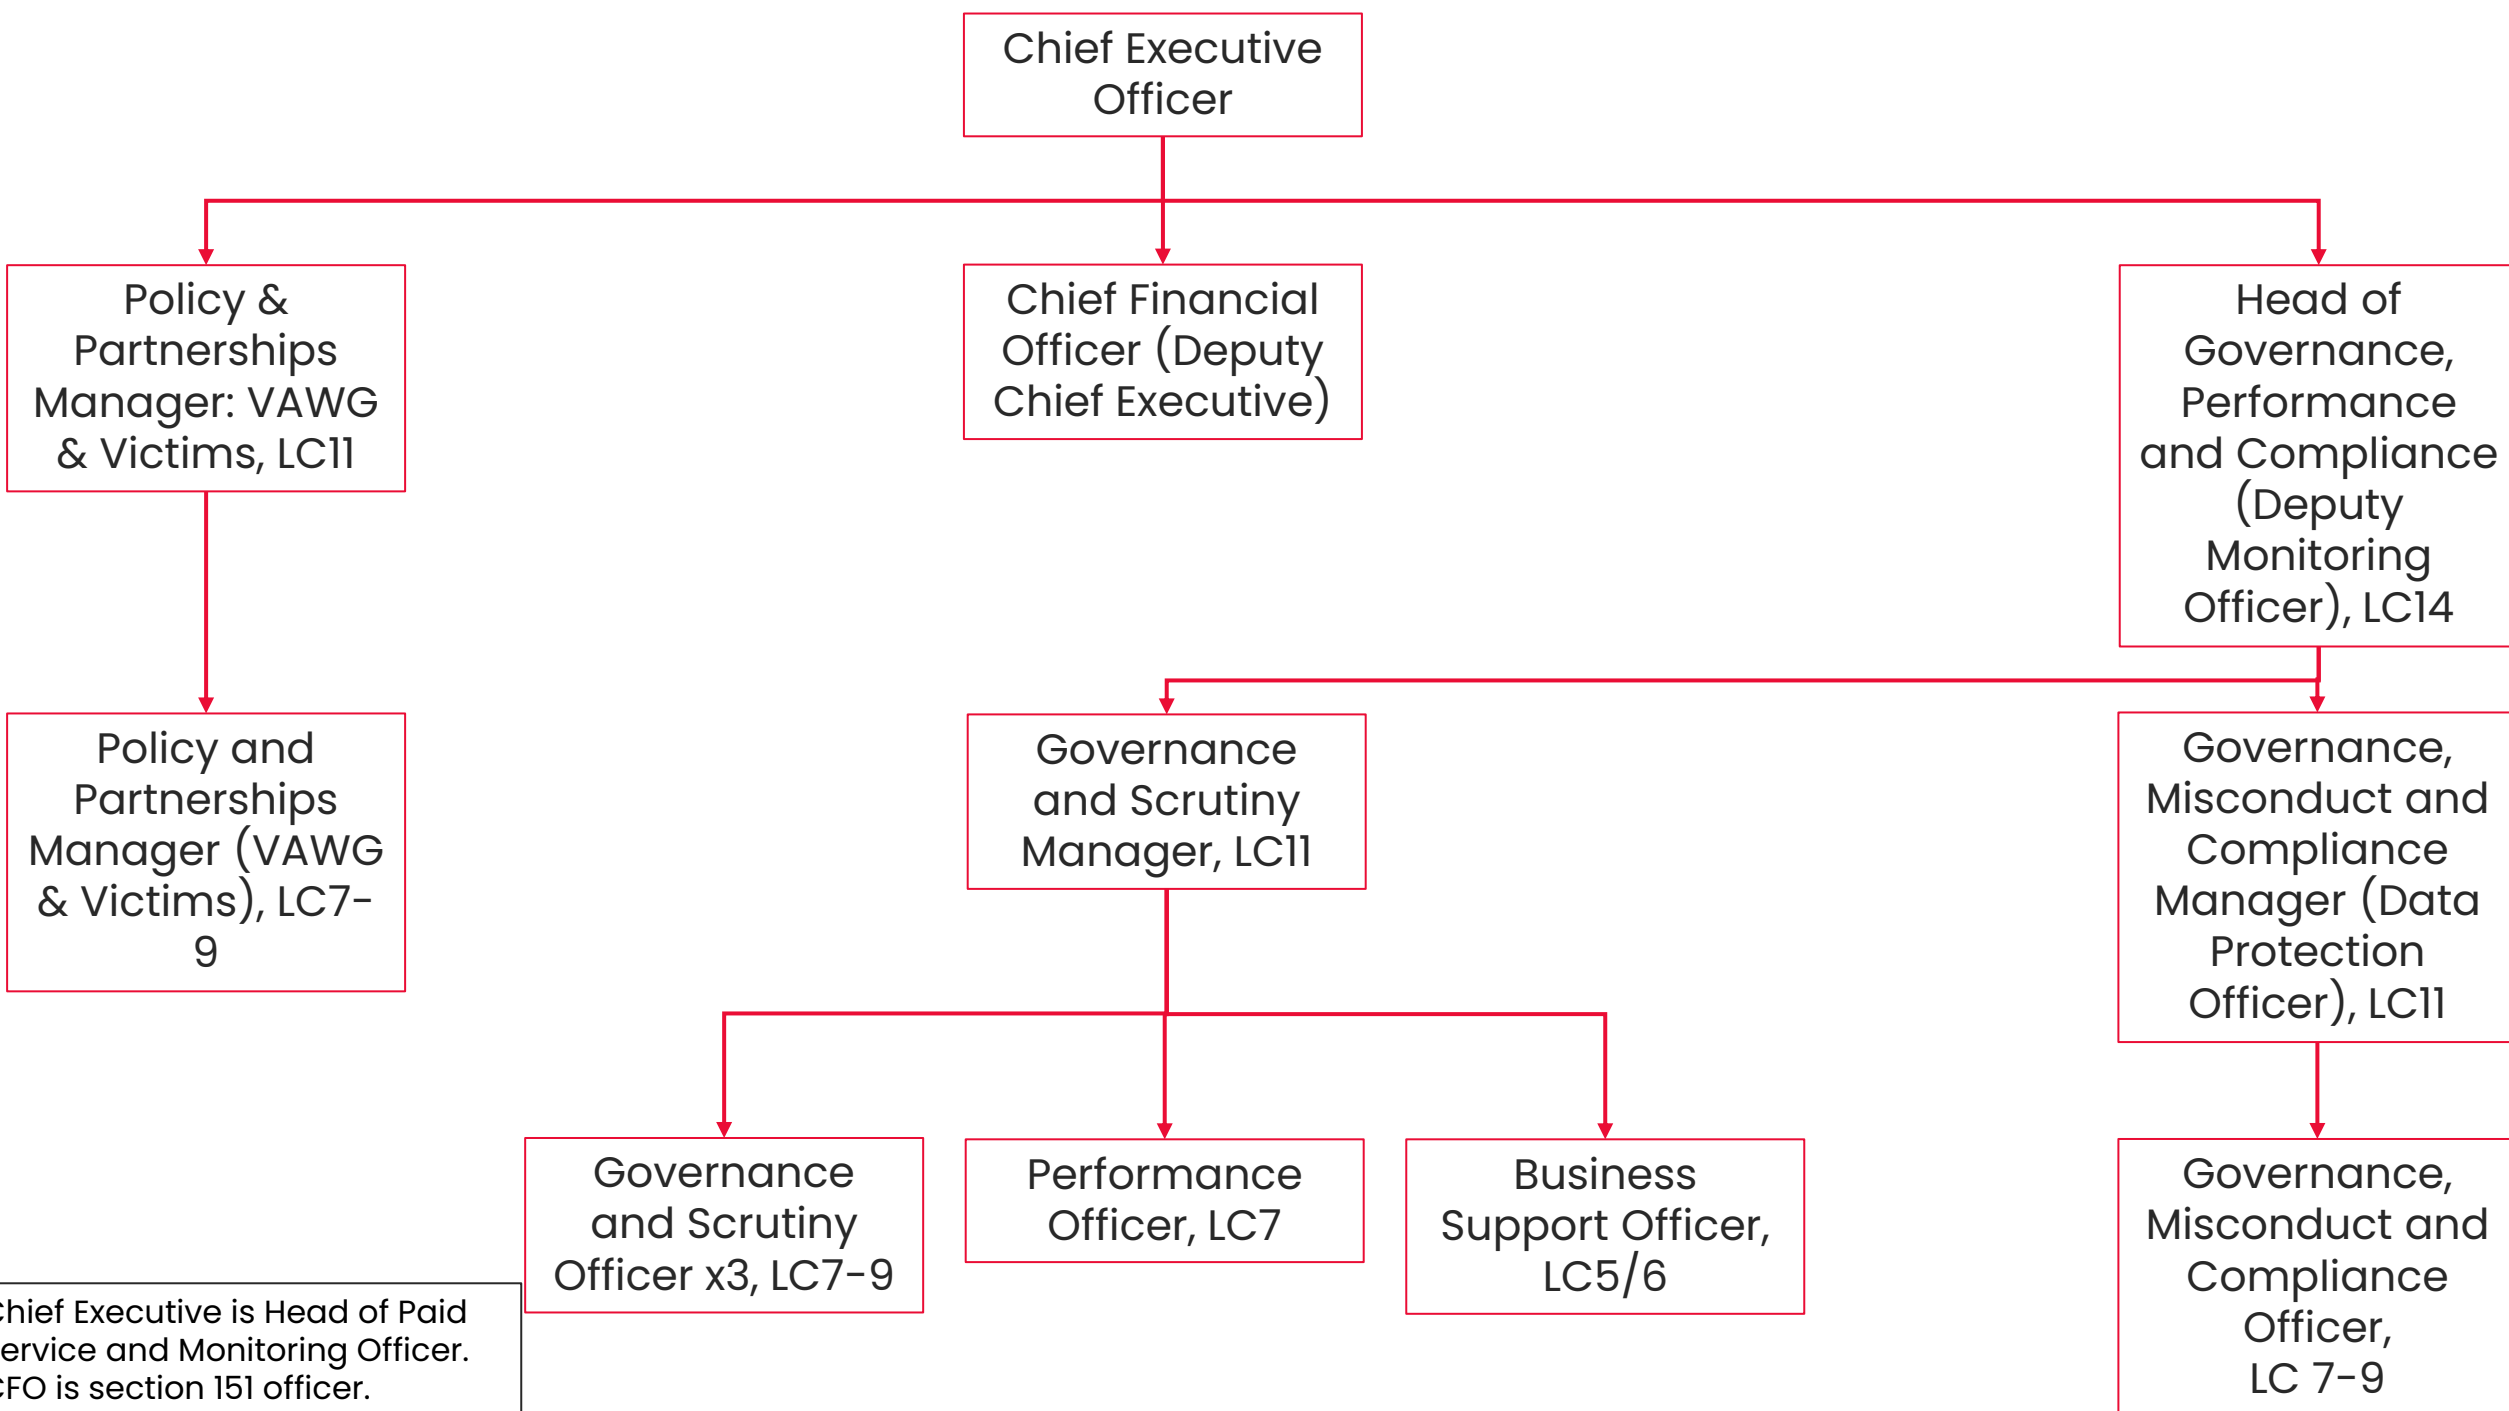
Chief Executive Officer

Policy & Partnerships Manager: VAWG & Victims, LC11

Chief Financial Officer (Deputy Chief Executive)

Head of Governance, Performance and Compliance (Deputy Monitoring Officer), LC14

Policy and Partnerships Manager (VAWG & Victims), LC7-9

Governance and Scrutiny Manager, LC11

Governance, Misconduct and Compliance Manager (Data Protection Officer), LC11

Governance and Scrutiny Officer x3, LC7-9

Performance Officer, LC7

Business Support Officer, LC5/6

Governance, Misconduct and Compliance Officer, LC 7-9

hief Executive is Head of Paid ervice and Monitoring Officer. FO is section 151 officer.